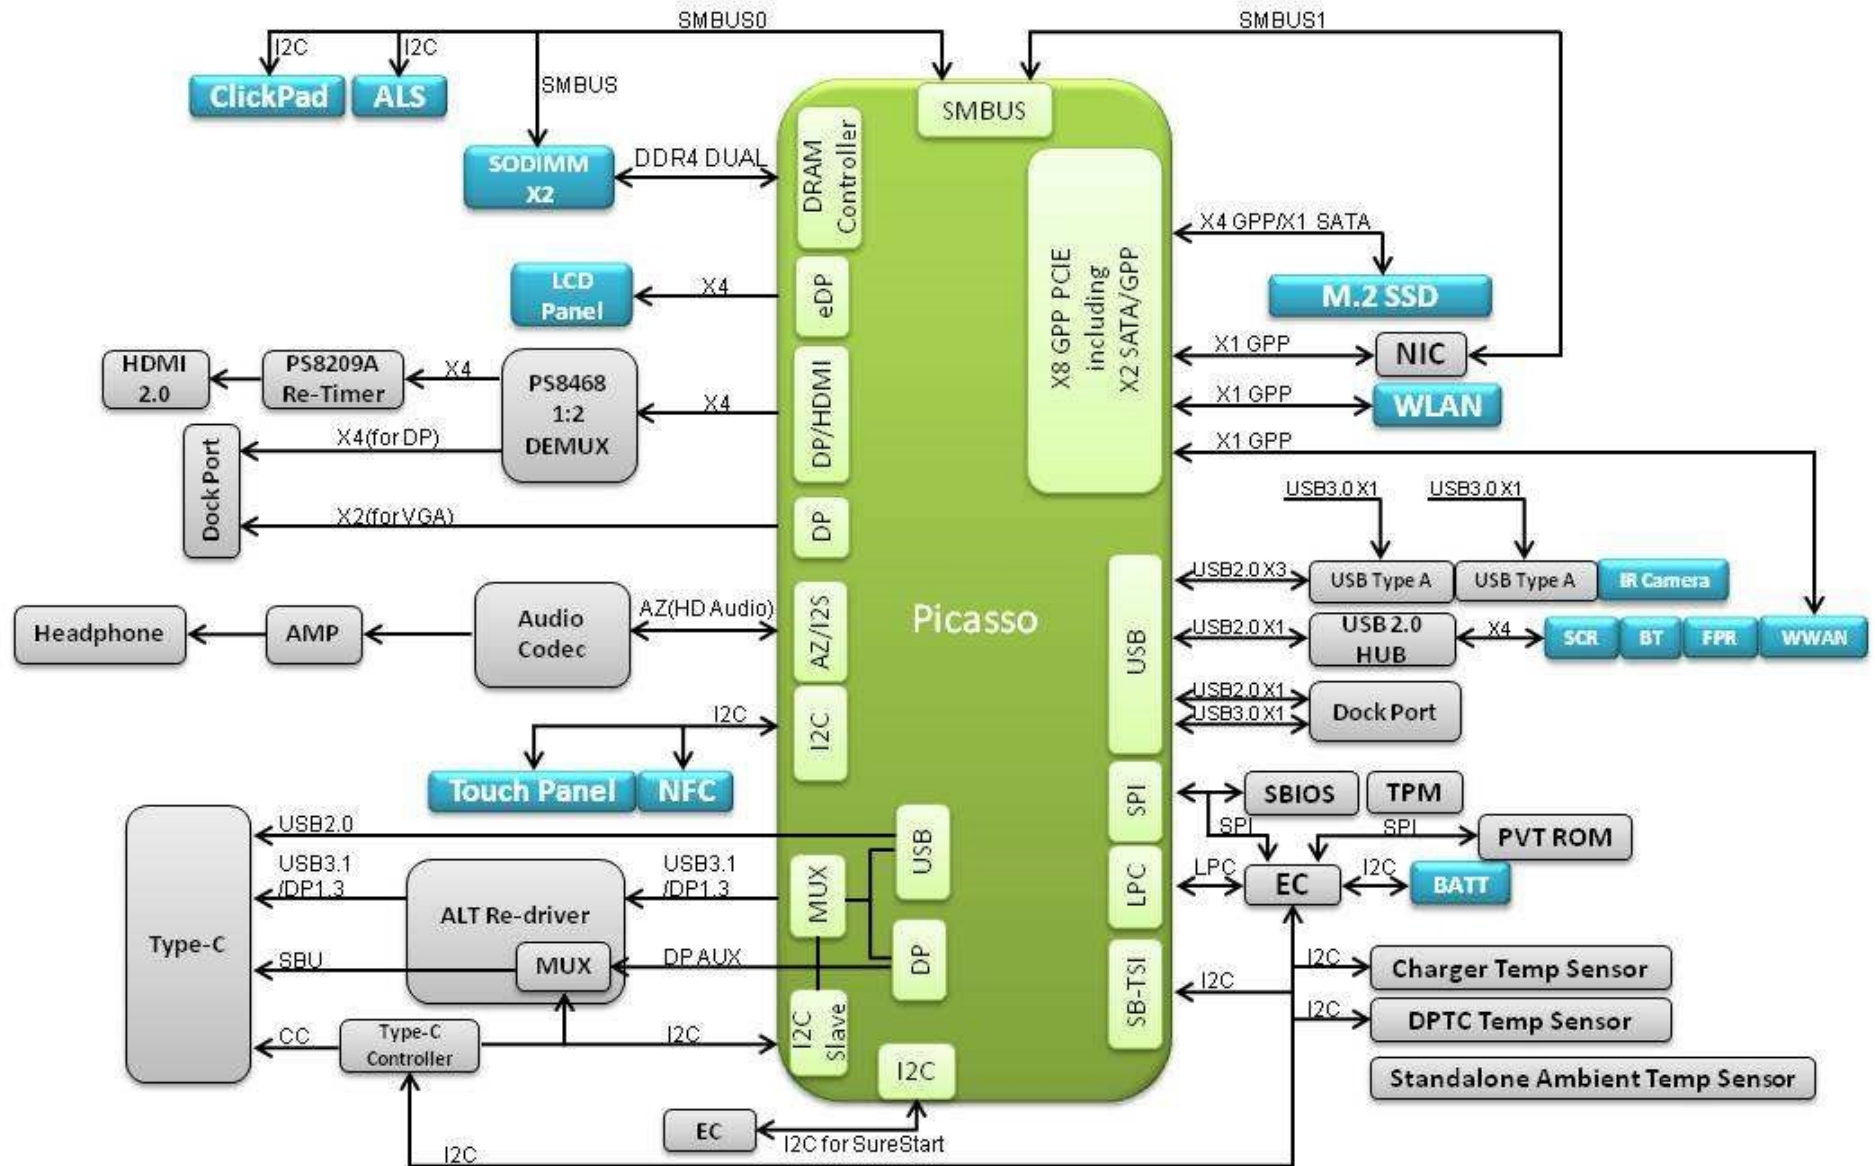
SMBUS0
SMBUS1
I2C
I2C
ClickPad
ALS
SMBUS
SMBUS
SODIMM X2
DDR4 DUAL
DRAM Controller
X8 GPP PCIE including X2 SATA/GPP
X4 GPP/X1 SATA
M.2 SSD
LCD Panel
X4
eDP
X1 GPP
NIC
HDMI 2.0
PS8209A Re-Timer
X4
PS8468 1:2 DEMUX
X4
DP/HDMI
X1 GPP
WLAN
X1 GPP
Dock Port
X4(for DP)
X2(for VGA)
DP
USB3.0 X1
USB3.0 X1
USB2.0 X3
USB Type A
USB Type A
IR Camera
Headphone
AMP
Audio Codec
AZ(HD Audio)
AZ/I2S
Picasso
USB
USB2.0 X1
USB 2.0 HUB
X4
SCR
BT
FPR
WWAN
USB2.0 X1
USB3.0 X1
Dock Port
I2C
I2C
Touch Panel
NFC
SPI
SBIOS
TPM
SPI
SPI
PVT ROM
Type-C
USB2.0
USB
USB3.1 /DP1.3
USB3.1 /DP1.3
MUX
LPC
LPC
EC
I2C
BATT
ALT Re-driver
SBU
MUX
DP AUX
DP
I2C
Charger Temp Sensor
SB-TSI
I2C
I2C
DPTC Temp Sensor
CC
Type-C Controller
I2C
I2C Slave
I2C
Standalone Ambient Temp Sensor
EC
I2C for SureStart
I2C